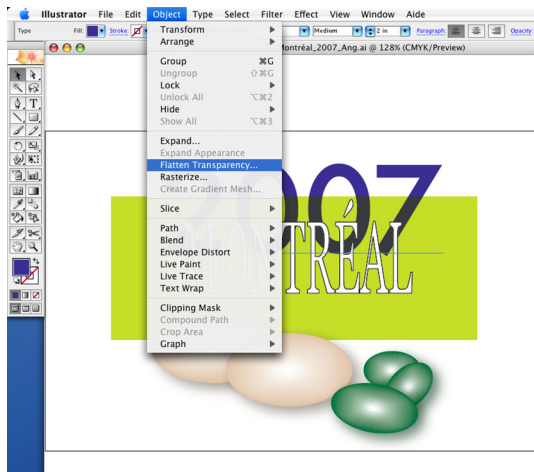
Illustrator File Edit Object Type Select Filter Effect View Window Aide

Type Fill: Stroke: Medium 2 in Paragraph: Opacity:

Montréal_2007_Ang.ai @ 128% (CMYK/Preview)

Transform
Arrange

Group ⌘G
Ungroup ⇧⌘G
Lock
Unlock All ⌥⌘2
Hide
Show All ⌥⌘3

Expand...
Expand Appearance
Flatten Transparency...
Rasterize...
Create Gradient Mesh...

Slice

Path
Blend
Envelope Distort
Live Paint
Live Trace
Text Wrap

Clipping Mask
Compound Path
Crop Area
Graph

2007
MONTRÉAL